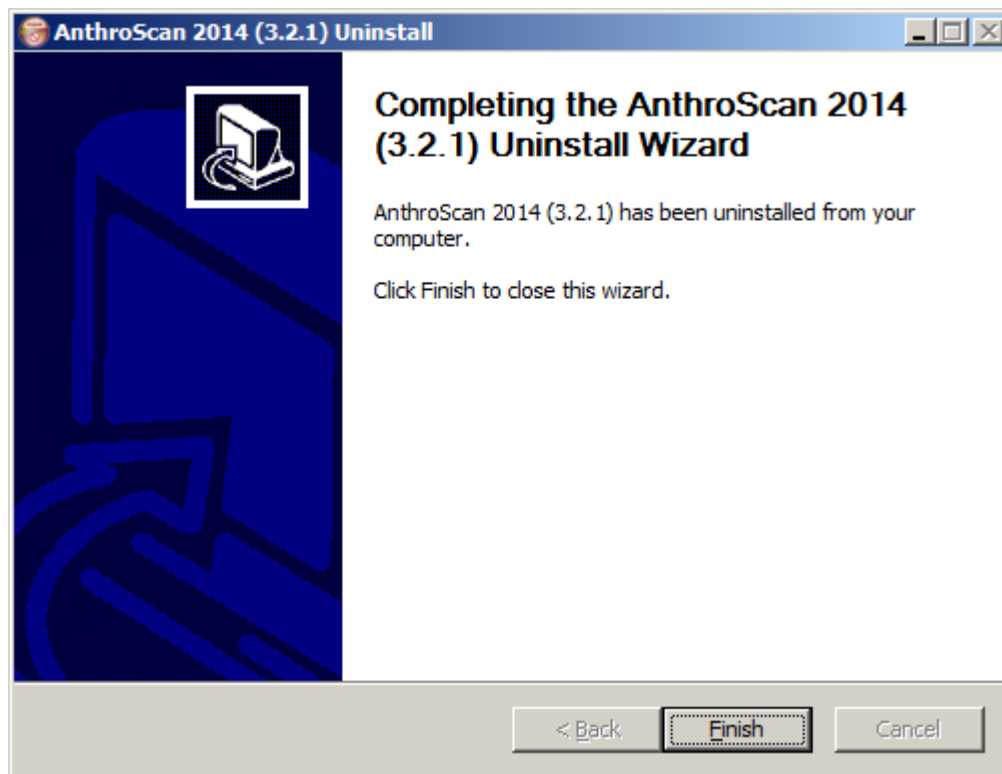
AnthroScan 2014 (3.2.1) Uninstall

Completing the AnthroScan 2014 (3.2.1) Uninstall Wizard

AnthroScan 2014 (3.2.1) has been uninstalled from your computer.

Click Finish to close this wizard.

< Back
Finish
Cancel